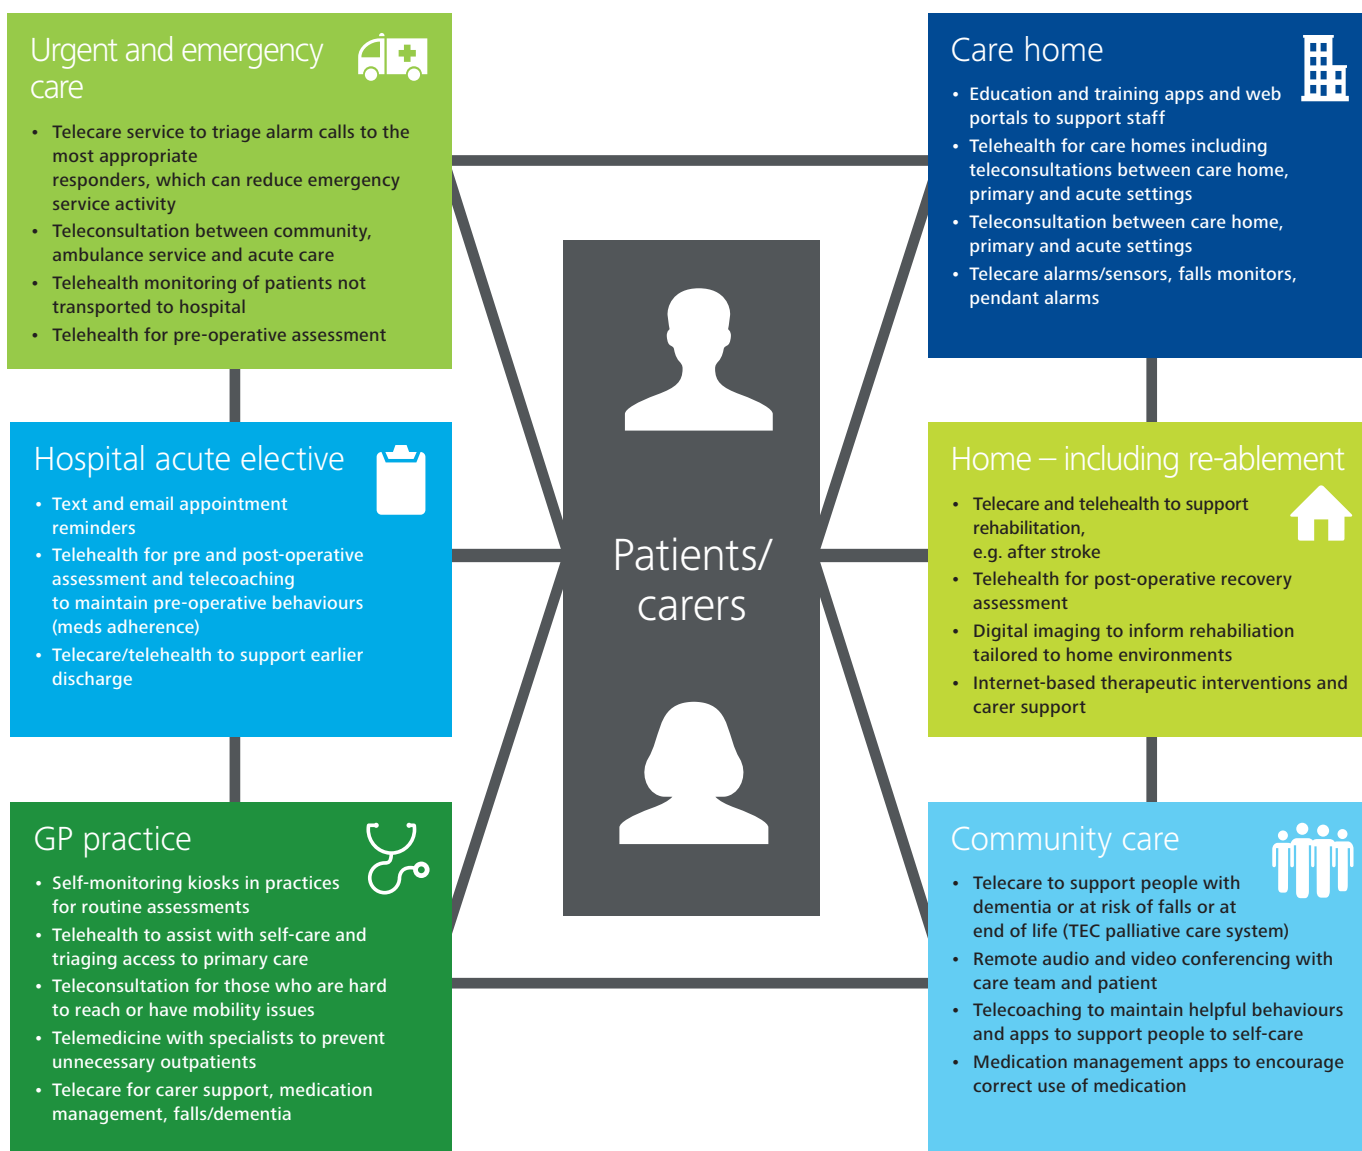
Urgent and emergency care

- Telecare service to triage alarm calls to the most appropriate responders, which can reduce emergency service activity
- Teleconsultation between community, ambulance service and acute care
- Telehealth monitoring of patients not transported to hospital
- Telehealth for pre-operative assessment

Hospital acute elective

- Text and email appointment reminders
- Telehealth for pre and post-operative assessment and telecoaching to maintain pre-operative behaviours (meds adherence)
- Telecare/telehealth to support earlier discharge

GP practice

- Self-monitoring kiosks in practices for routine assessments
- Telehealth to assist with self-care and triaging access to primary care
- Teleconsultation for those who are hard to reach or have mobility issues
- Telemedicine with specialists to prevent unnecessary outpatients
- Telecare for carer support, medication management, falls/dementia

Patients/ carers

Care home

- Education and training apps and web portals to support staff
- Telehealth for care homes including teleconsultations between care home, primary and acute settings
- Teleconsultation between care home, primary and acute settings
- Telecare alarms/sensors, falls monitors, pendant alarms

Home – including re-ablement

- Telecare and telehealth to support rehabilitation, e.g. after stroke
- Telehealth for post-operative recovery assessment
- Digital imaging to inform rehabiliation tailored to home environments
- Internet-based therapeutic interventions and carer support

Community care

- Telecare to support people with dementia or at risk of falls or at end of life (TEC palliative care system)
- Remote audio and video conferencing with care team and patient
- Telecoaching to maintain helpful behaviours and apps to support people to self-care
- Medication management apps to encourage correct use of medication